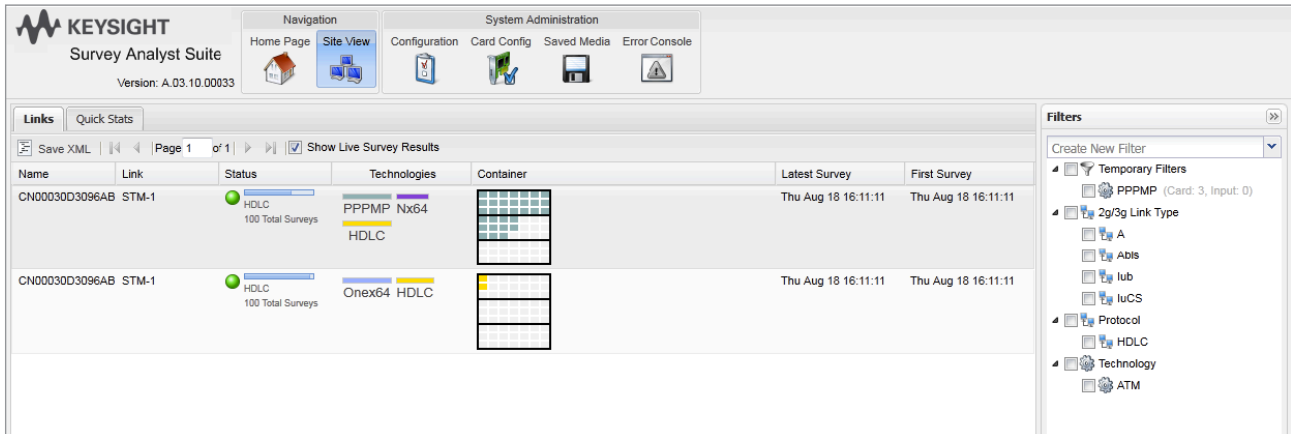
KEYSIGHT
Survey Analyst Suite
Version: A.03.10.00033

Navigation
Home Page
Site View

System Administration
Configuration
Card Config
Saved Media
Error Console

Links
Quick Stats

Save XML
Page 1 of 1
Show Live Survey Results

| Name | Link | Status | Technologies | Container | Latest Survey | First Survey |
|---|---|---|---|---|---|---|
| CN00030D3096AB | STM-1 | HDLC 100 Total Surveys | PPPMP Nx64 HDLC | | Thu Aug 18 16:11:11 | Thu Aug 18 16:11:11 |
| CN00030D3096AB | STM-1 | HDLC 100 Total Surveys | Onex64 HDLC | | Thu Aug 18 16:11:11 | Thu Aug 18 16:11:11 |

Filters
Create New Filter
Temporary Filters
PPPMP (Card: 3, Input: 0)
2g/3g Link Type
A
Abis
Iub
IuCS
Protocol
HDLC
Technology
ATM